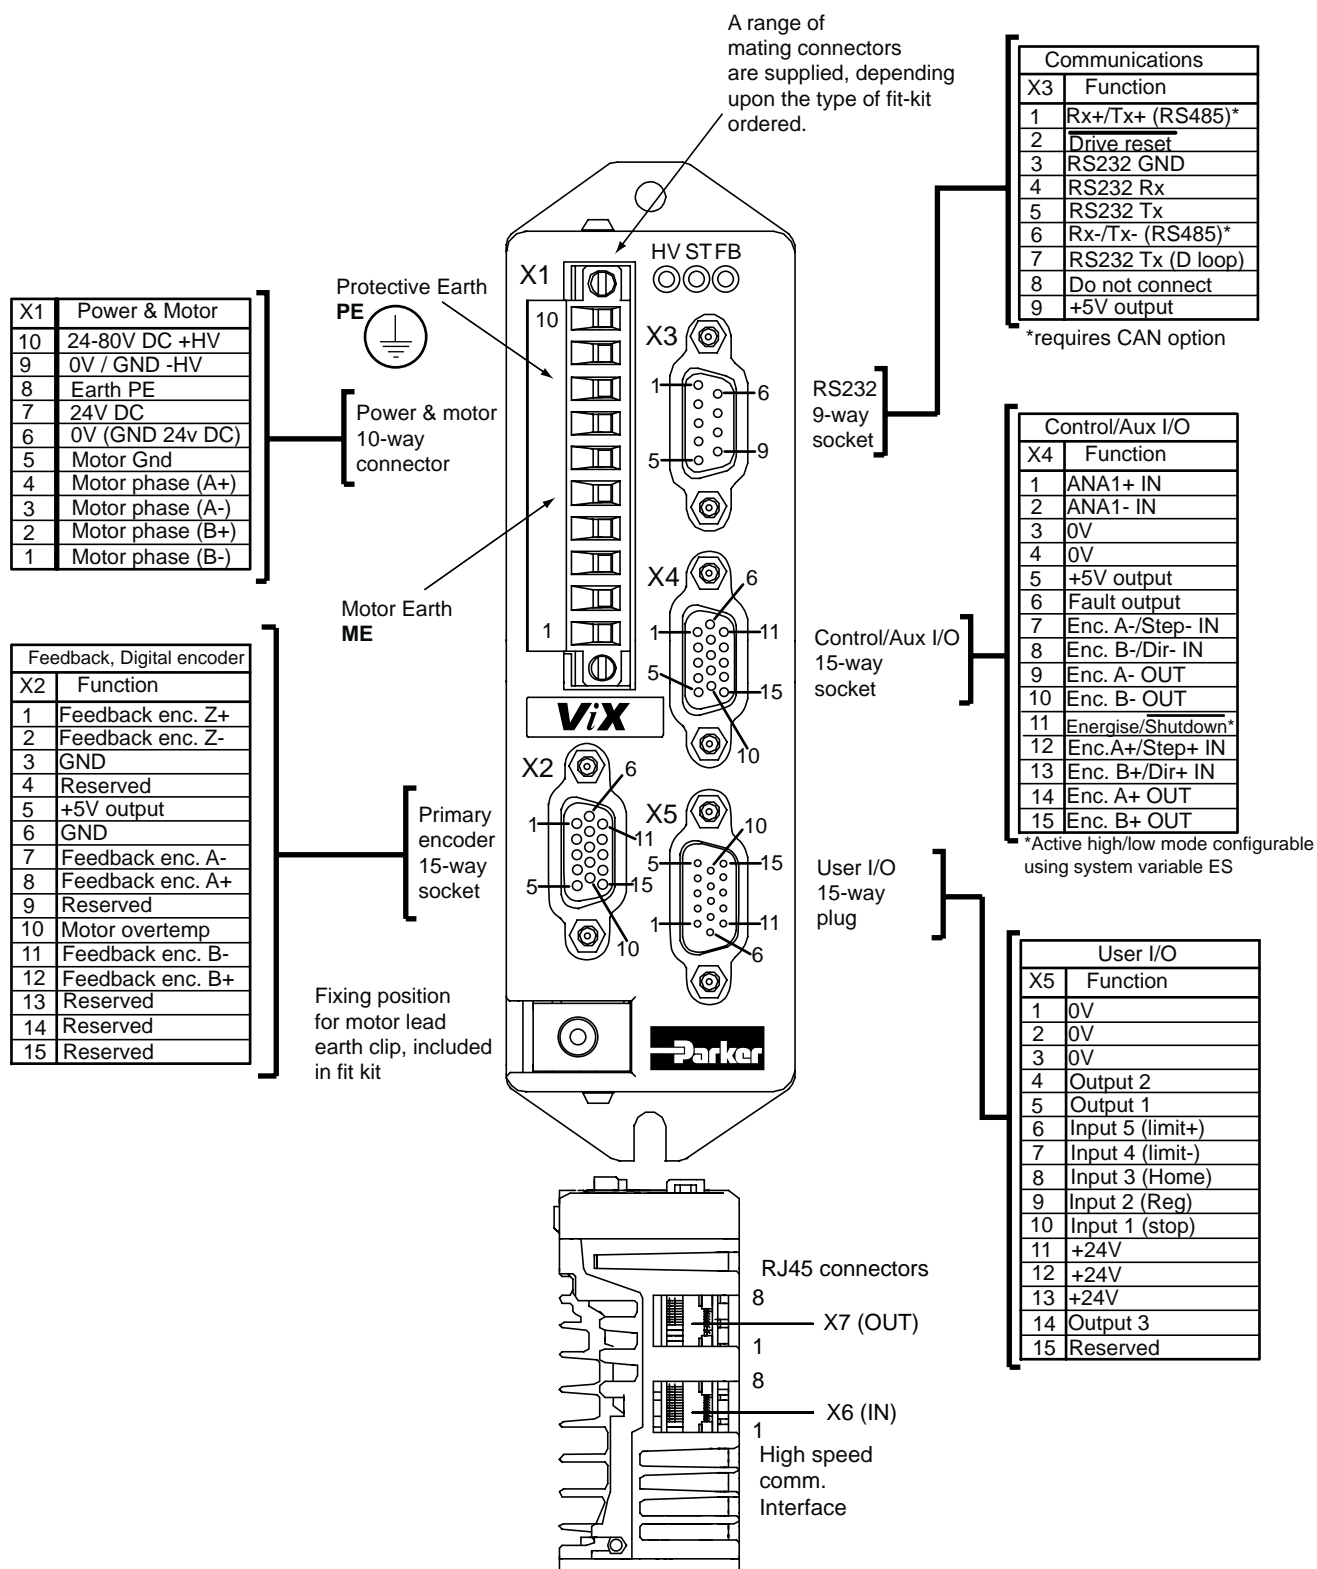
A range of mating connectors are supplied, depending upon the type of fit-kit ordered.

| Communications | |
|---|---|
| X3 | Function |
| 1 | Rx+/Tx+ (RS485)* |
| 2 | Drive reset |
| 3 | RS232 GND |
| 4 | RS232 Rx |
| 5 | RS232 Tx |
| 6 | Rx-/Tx- (RS485)* |
| 7 | RS232 Tx (D loop) |
| 8 | Do not connect |
| 9 | +5V output |

*requires CAN option

| X1 | Power & Motor |
|---|---|
| 10 | 24-80V DC +HV |
| 9 | 0V / GND -HV |
| 8 | Earth PE |
| 7 | 24V DC |
| 6 | 0V (GND 24v DC) |
| 5 | Motor Gnd |
| 4 | Motor phase (A+) |
| 3 | Motor phase (A-) |
| 2 | Motor phase (B+) |
| 1 | Motor phase (B-) |

Protective Earth
PE

Power & motor 10-way connector

X1 HV ST FB

10

X3

1 6

5 9

RS232 9-way socket

| Control/Aux I/O | |
|---|---|
| X4 | Function |
| 1 | ANA1+ IN |
| 2 | ANA1- IN |
| 3 | 0V |
| 4 | 0V |
| 5 | +5V output |
| 6 | Fault output |
| 7 | Enc. A-/Step- IN |
| 8 | Enc. B-/Dir- IN |
| 9 | Enc. A- OUT |
| 10 | Enc. B- OUT |
| 11 | Energise/Shutdown* |
| 12 | Enc.A+/Step+ IN |
| 13 | Enc. B+/Dir+ IN |
| 14 | Enc. A+ OUT |
| 15 | Enc. B+ OUT |

*Active high/low mode configurable using system variable ES

Motor Earth
ME

1

X4 6

1 11

5 15

10

Control/Aux I/O 15-way socket

| Feedback, Digital encoder | |
|---|---|
| X2 | Function |
| 1 | Feedback enc. Z+ |
| 2 | Feedback enc. Z- |
| 3 | GND |
| 4 | Reserved |
| 5 | +5V output |
| 6 | GND |
| 7 | Feedback enc. A- |
| 8 | Feedback enc. A+ |
| 9 | Reserved |
| 10 | Motor overtemp |
| 11 | Feedback enc. B- |
| 12 | Feedback enc. B+ |
| 13 | Reserved |
| 14 | Reserved |
| 15 | Reserved |

ViX

X2 6

1 11

5 15

10

Primary encoder 15-way socket

X5 10

5 15

1 11

6

User I/O 15-way plug

| User I/O | |
|---|---|
| X5 | Function |
| 1 | 0V |
| 2 | 0V |
| 3 | 0V |
| 4 | Output 2 |
| 5 | Output 1 |
| 6 | Input 5 (limit+) |
| 7 | Input 4 (limit-) |
| 8 | Input 3 (Home) |
| 9 | Input 2 (Reg) |
| 10 | Input 1 (stop) |
| 11 | +24V |
| 12 | +24V |
| 13 | +24V |
| 14 | Output 3 |
| 15 | Reserved |

Fixing position for motor lead earth clip, included in fit kit

Parker

RJ45 connectors

8
X7 (OUT)
1

8
X6 (IN)
1

High speed comm. Interface